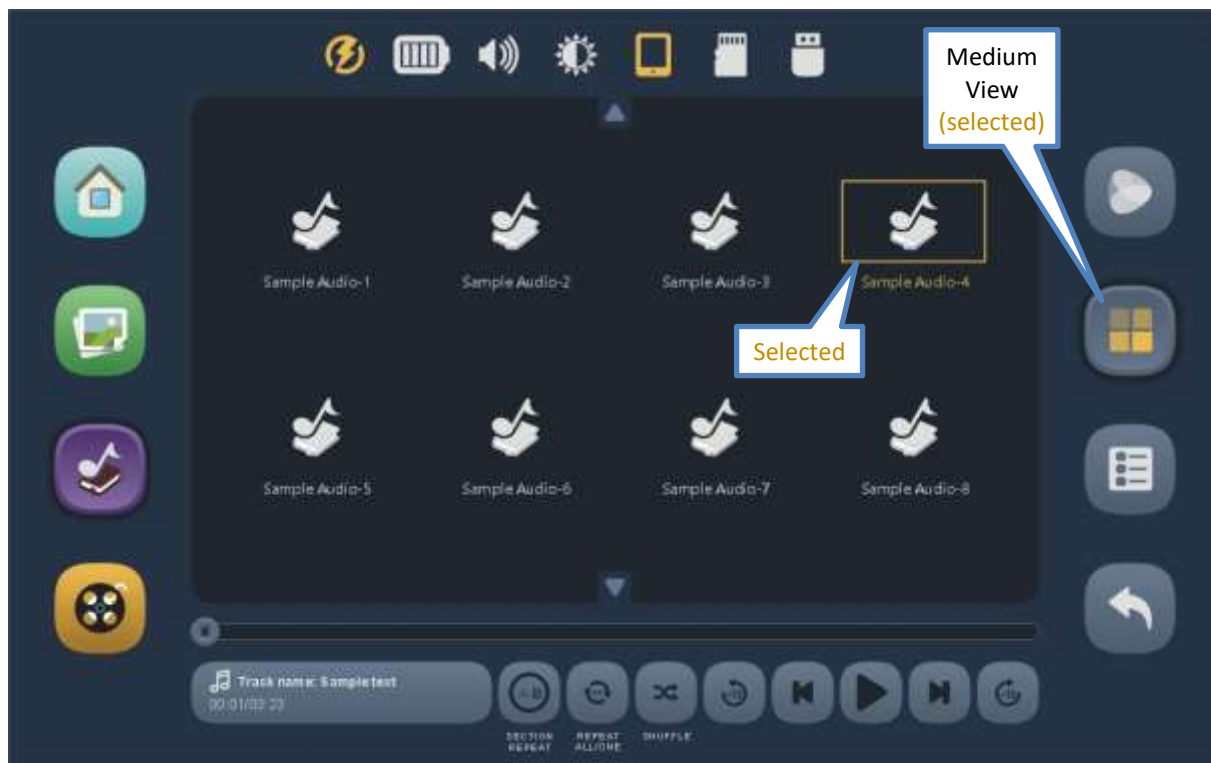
Medium View (selected)

Sample Audio-1

Sample Audio-2

Sample Audio-3

Sample Audio-4

Selected

Sample Audio-5

Sample Audio-6

Sample Audio-7

Sample Audio-8

Track name: Sample test
00:01/03:23

A-B

SECTION REPEAT

REPEAT ALL/ONE

SHUFFLE